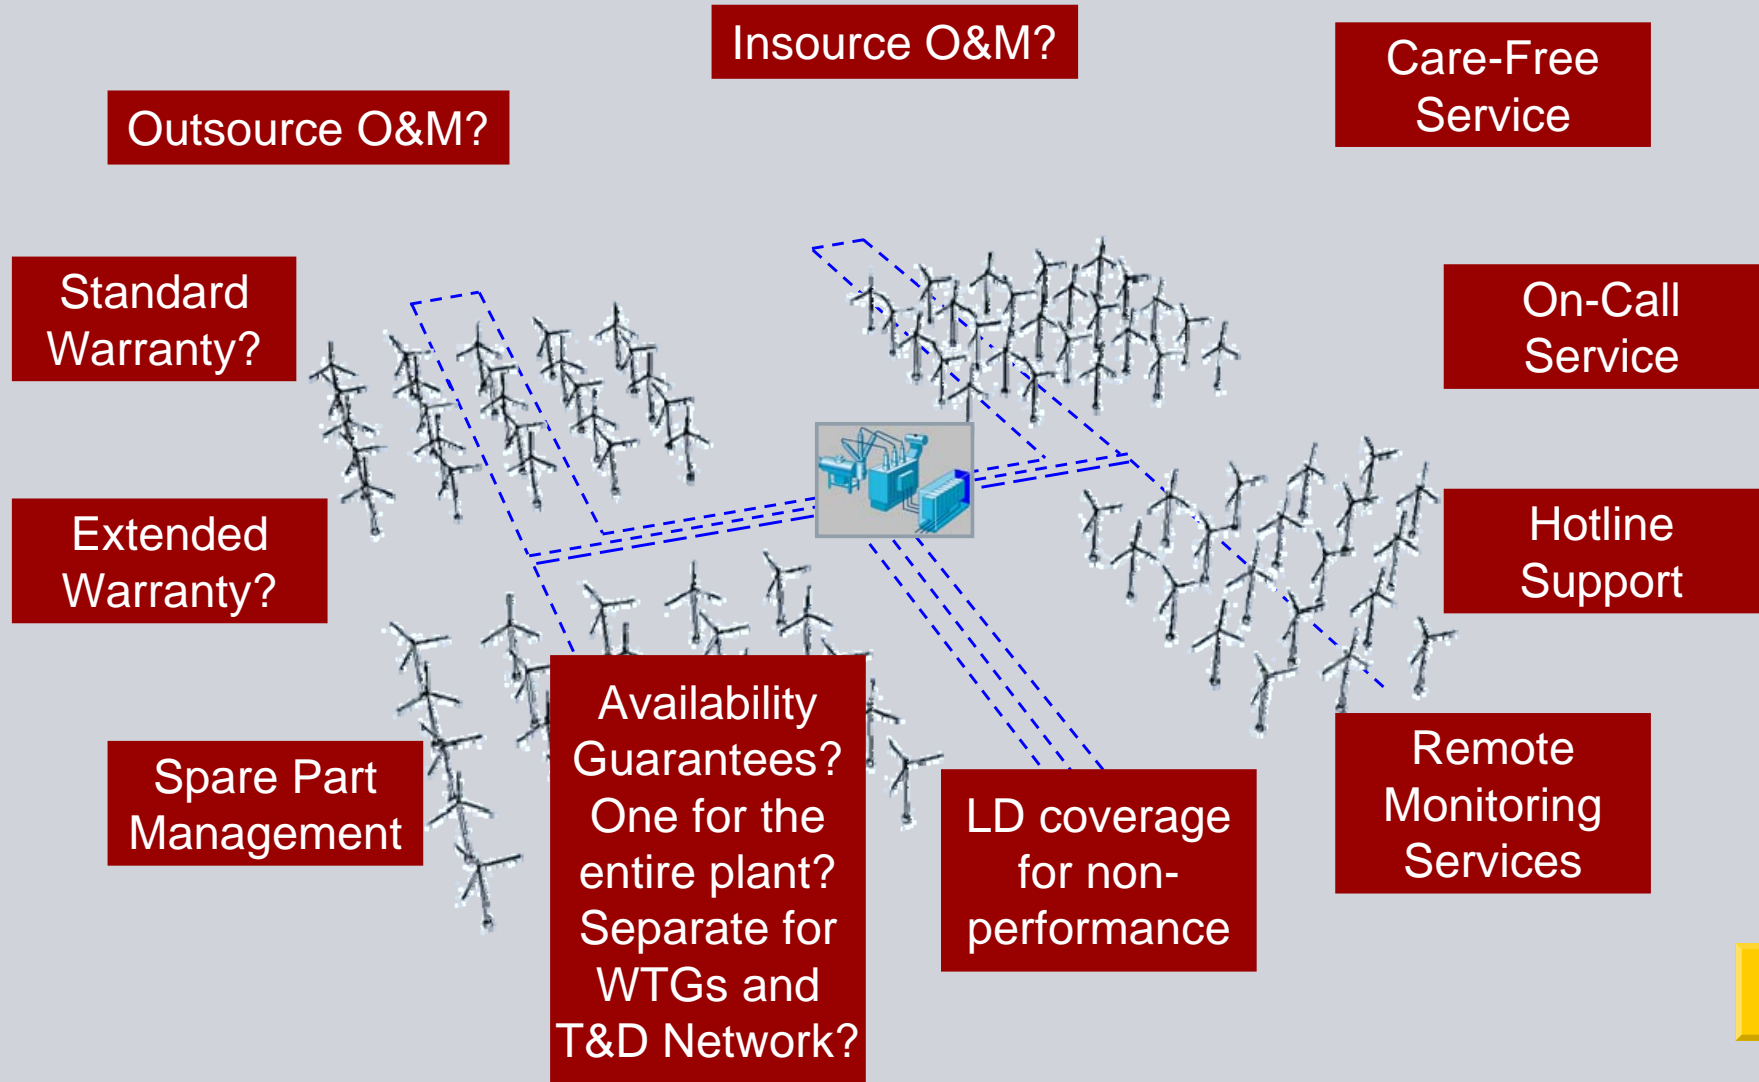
Insource O&M?

Care-Free Service

Outsource O&M?

Standard Warranty?

On-Call Service

Extended Warranty?

Hotline Support

Spare Part Management

Availability Guarantees? One for the entire plant? Separate for WTGs and T&D Network?

LD coverage for non-performance

Remote Monitoring Services